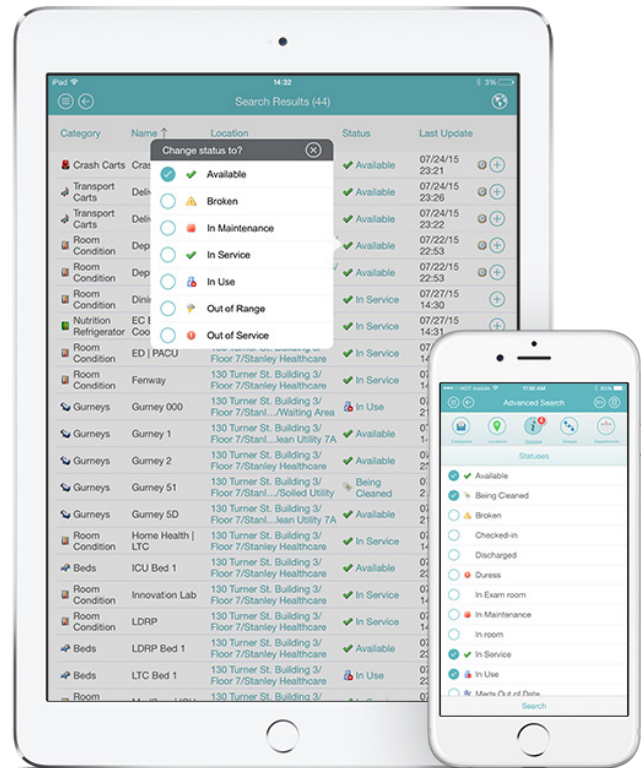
iPad 14:32 3%

Search Results (44)

| Category | Name | Location | Status | Last Update |
|---|---|---|---|---|
| Crash Carts | Cras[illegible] | | Available | 07/24/15 23:21 |
| Transport Carts | Deli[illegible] | | Available | 07/24/15 23:26 |
| Transport Carts | Deli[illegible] | | Available | 07/24/15 23:28 |
| Room Condition | Dep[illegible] | | Available | 07/22/15 22:53 |
| Room Condition | Dep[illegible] | | Available | 07/22/15 22:53 |
| Room Condition | Dini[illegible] | | In Service | 07/27/15 14:30 |
| Nutrition Refrigerator | EC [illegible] Coo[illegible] | | In Service | 07/27/15 13:53 |
| Room Condition | ED \| PACU | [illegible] | In Service | |
| Room Condition | Fenway | 130 Turner St. Building 3/ Floor 7/Stanley Healthcare | In Service | |
| Gurneys | Gurney 000 | 130 Turner St. Building 3/ Floor 7/Stanl.../Waiting Area | In Use | |
| Gurneys | Gurney 1 | 130 Turner St. Building 3/ Floor 7/Stanl...Jean Utility 7A | Available | |
| Gurneys | Gurney 2 | 130 Turner St. Building 3/ Floor 7/Stanley Healthcare | Available | |
| Gurneys | Gurney 51 | 130 Turner St. Building 3/ Floor 7/Stanl.../Soiled Utility | Being Cleaned | |
| Gurneys | Gurney 5D | 130 Turner St. Building 3/ Floor 7/Stanl...Jean Utility 7A | Available | |
| Room Condition | Home Health \| LTC | 130 Turner St. Building 3/ Floor 7/Stanley Healthcare | In Service | |
| Beds | ICU Bed 1 | 130 Turner St. Building 3/ Floor 7/Stanley Healthcare | Available | |
| Room Condition | Innovation Lab | 130 Turner St. Building 3/ Floor 7/Stanley Healthcare | In Service | |
| Room Condition | LDRP | 130 Turner St. Building 3/ Floor 7/Stanley Healthcare | In Service | |
| Beds | LDRP Bed 1 | 130 Turner St. Building 3/ Floor 7/Stanley Healthcare | Available | |
| Beds | LTC Bed 1 | 130 Turner St. Building 3/ Floor 7/Stanley Healthcare | In Use | |
| Room | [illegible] | 130 Turner St. Building 3/ | | |

Change status to?
Available
Broken
In Maintenance
In Service
In Use
Out of Range
Out of Service

HOT mobile 11:06 AM 80%
Advanced Search
Categories Locations Statuses Sensors Departments
Statuses
Available
Being Cleaned
Broken
Checked-in
Discharged
Duress
In Exam room
In Maintenance
In room
In Service
In Use
Meds Out of Date
Search